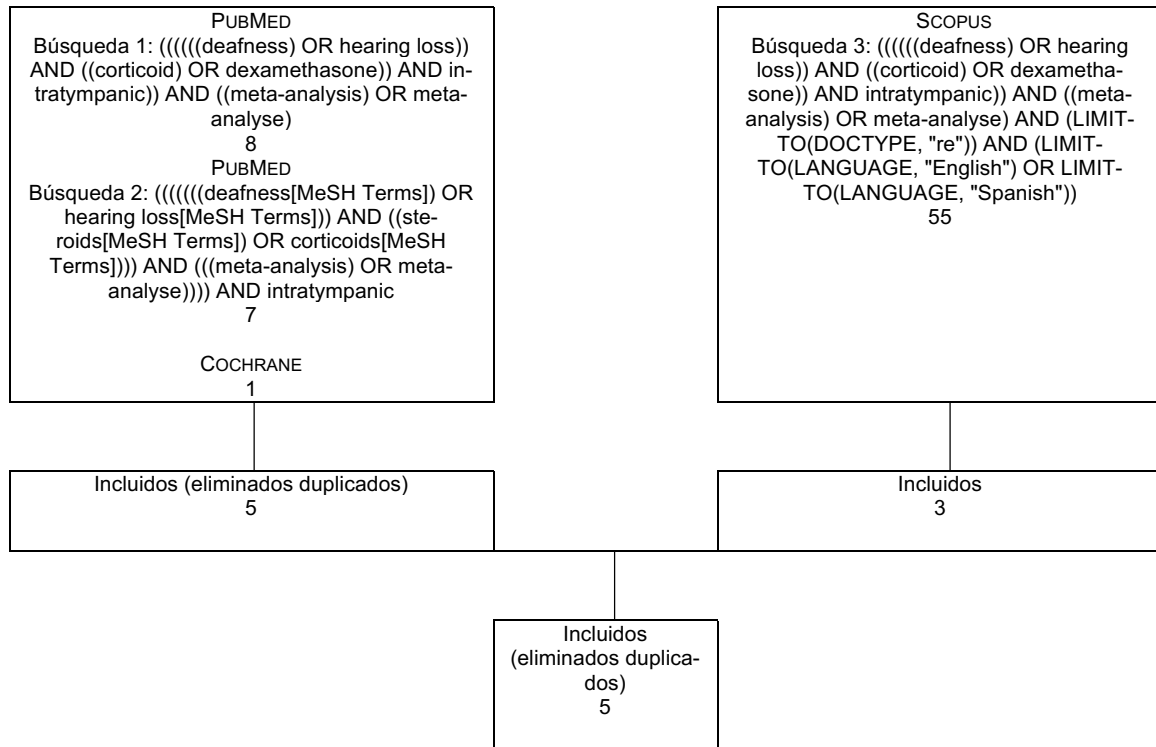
PUBMED
Búsqueda 1: ((((((deafness) OR hearing loss)) AND ((corticoid) OR dexamethasone)) AND intratympanic)) AND ((meta-analysis) OR meta-analyse)
8

PUBMED
Búsqueda 2: (((((((deafness[MeSH Terms]) OR hearing loss[MeSH Terms])) AND ((steroids[MeSH Terms]) OR corticoids[MeSH Terms]))) AND (((meta-analysis) OR meta-analyse)))) AND intratympanic
7

COCHRANE
1

SCOPUS
Búsqueda 3: ((((((deafness) OR hearing loss)) AND ((corticoid) OR dexamethasone)) AND intratympanic)) AND ((meta-analysis) OR meta-analyse) AND (LIMIT-TO(DOCTYPE, "re")) AND (LIMIT-TO(LANGUAGE, "English") OR LIMIT-TO(LANGUAGE, "Spanish"))
55

Incluidos (eliminados duplicados)
5

Incluidos
3

Incluidos (eliminados duplicados)
5